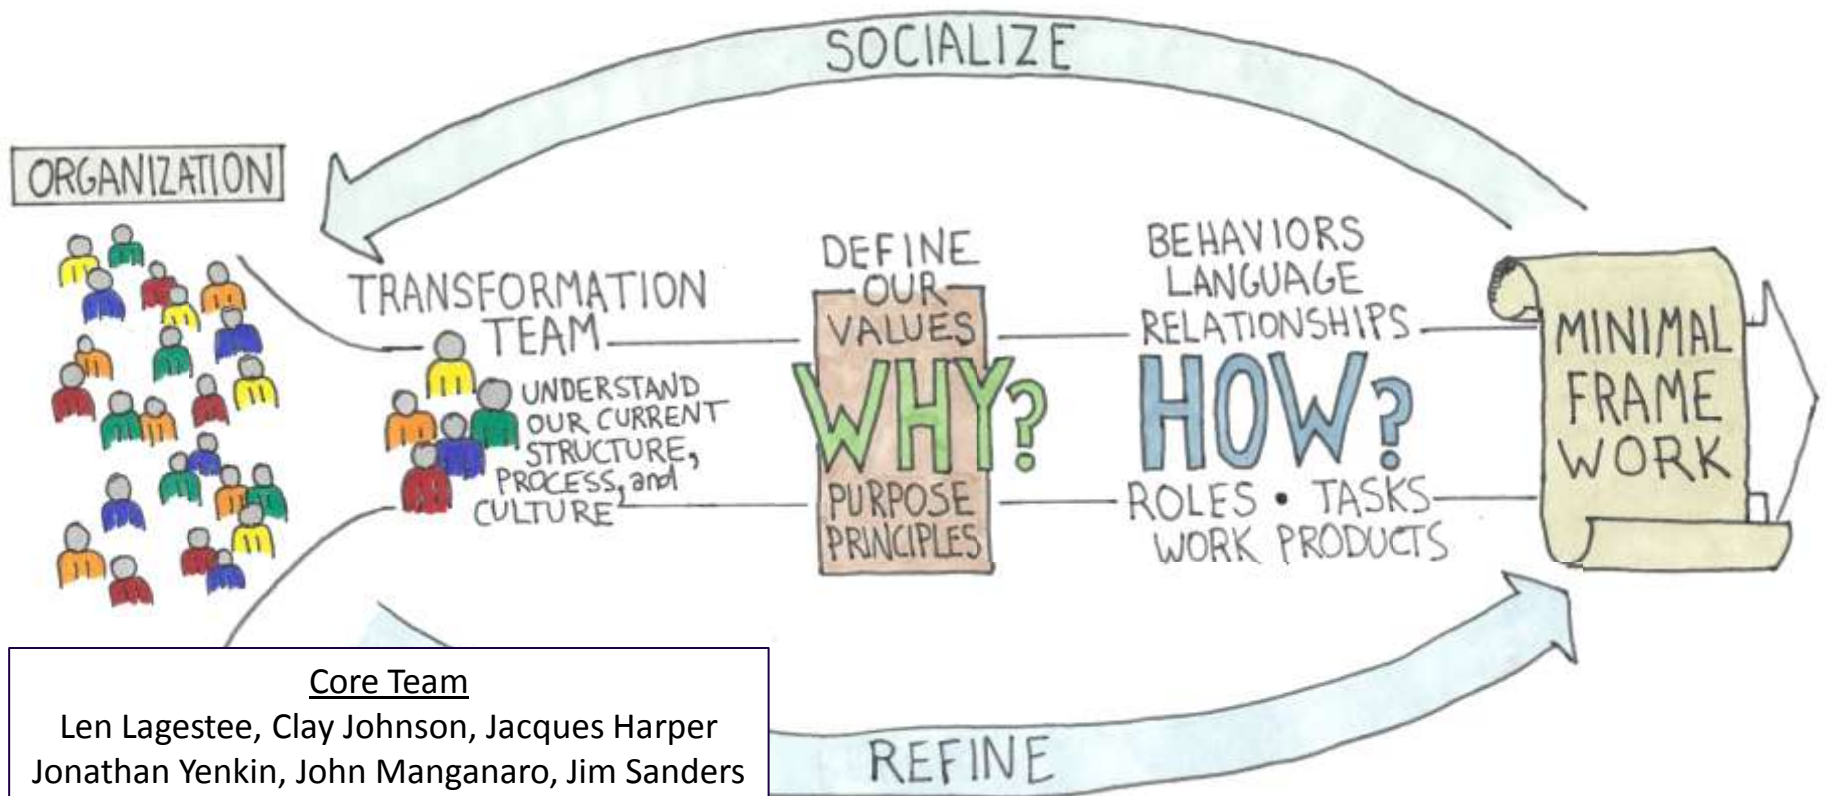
SOCIALIZE

ORGANIZATION

TRANSFORMATION TEAM

UNDERSTAND OUR CURRENT STRUCTURE, PROCESS, and CULTURE

DEFINE OUR VALUES

WHY?

PURPOSE PRINCIPLES

BEHAVIORS LANGUAGE RELATIONSHIPS

HOW?

ROLES • TASKS WORK PRODUCTS

MINIMAL FRAME WORK

REFINE

Core Team
Len Lagestee, Clay Johnson, Jacques Harper
Jonathan Yenkin, John Manganaro, Jim Sanders